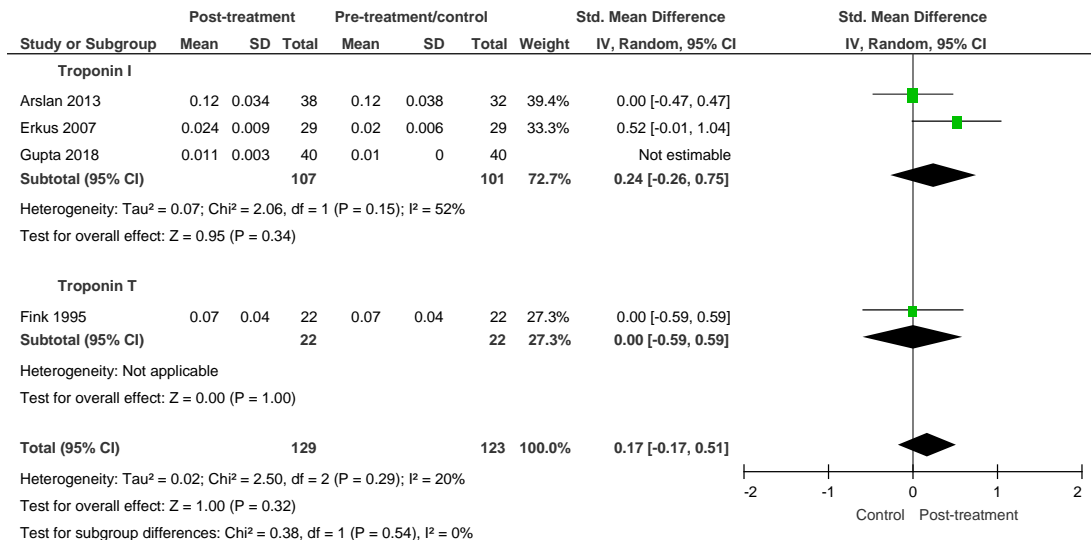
| Study or Subgroup | Post-treatment Mean | Post-treatment SD | Post-treatment Total | Pre-treatment/control Mean | Pre-treatment/control SD | Pre-treatment/control Total | Weight | Std. Mean Difference IV, Random, 95% CI |
|---|---|---|---|---|---|---|---|---|
| **Troponin I** | | | | | | | | |
| Arslan 2013 | 0.12 | 0.034 | 38 | 0.12 | 0.038 | 32 | 39.4% | 0.00 [-0.47, 0.47] |
| Erkus 2007 | 0.024 | 0.009 | 29 | 0.02 | 0.006 | 29 | 33.3% | 0.52 [-0.01, 1.04] |
| Gupta 2018 | 0.011 | 0.003 | 40 | 0.01 | 0 | 40 | | Not estimable |
| **Subtotal (95% CI)** | | | **107** | | | **101** | **72.7%** | **0.24 [-0.26, 0.75]** |

Heterogeneity: Tau² = 0.07; Chi² = 2.06, df = 1 (P = 0.15); I² = 52%
Test for overall effect: Z = 0.95 (P = 0.34)

| Study or Subgroup | Post-treatment Mean | Post-treatment SD | Post-treatment Total | Pre-treatment/control Mean | Pre-treatment/control SD | Pre-treatment/control Total | Weight | Std. Mean Difference IV, Random, 95% CI |
|---|---|---|---|---|---|---|---|---|
| **Troponin T** | | | | | | | | |
| Fink 1995 | 0.07 | 0.04 | 22 | 0.07 | 0.04 | 22 | 27.3% | 0.00 [-0.59, 0.59] |
| **Subtotal (95% CI)** | | | **22** | | | **22** | **27.3%** | **0.00 [-0.59, 0.59]** |

Heterogeneity: Not applicable
Test for overall effect: Z = 0.00 (P = 1.00)

| **Total (95% CI)** | | | **129** | | | **123** | **100.0%** | **0.17 [-0.17, 0.51]** |
|---|---|---|---|---|---|---|---|---|

Heterogeneity: Tau² = 0.02; Chi² = 2.50, df = 2 (P = 0.29); I² = 20%
Test for overall effect: Z = 1.00 (P = 0.32)
Test for subgroup differences: Chi² = 0.38, df = 1 (P = 0.54), I² = 0%

Std. Mean Difference
IV, Random, 95% CI

-2 -1 0 1 2
Control Post-treatment